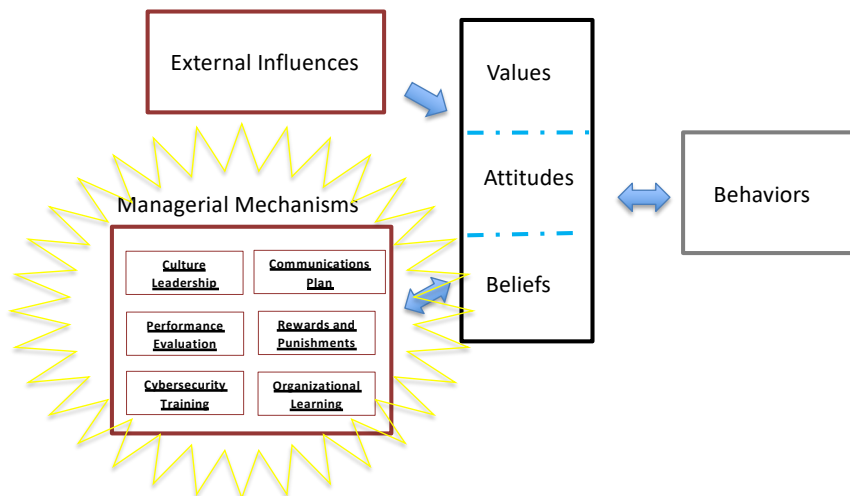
External Influences

Values

Attitudes

Beliefs

Behaviors

Managerial Mechanisms

Culture Leadership

Communications Plan

Performance Evaluation

Rewards and Punishments

Cybersecurity Training

Organizational Learning